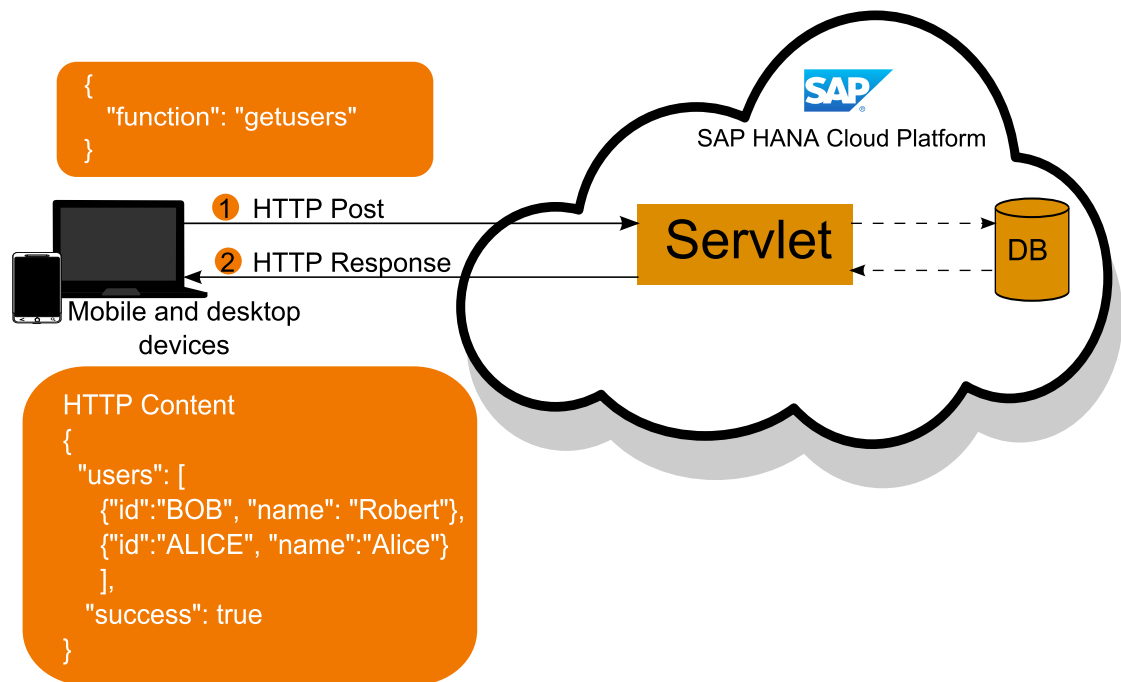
{
"function": "getusers"
}

1 HTTP Post

2 HTTP Response

Mobile and desktop devices

SAP

SAP HANA Cloud Platform

Servlet

DB

HTTP Content
{
"users": [
{"id":"BOB", "name": "Robert"},
{"id":"ALICE", "name":"Alice"}
],
"success": true
}